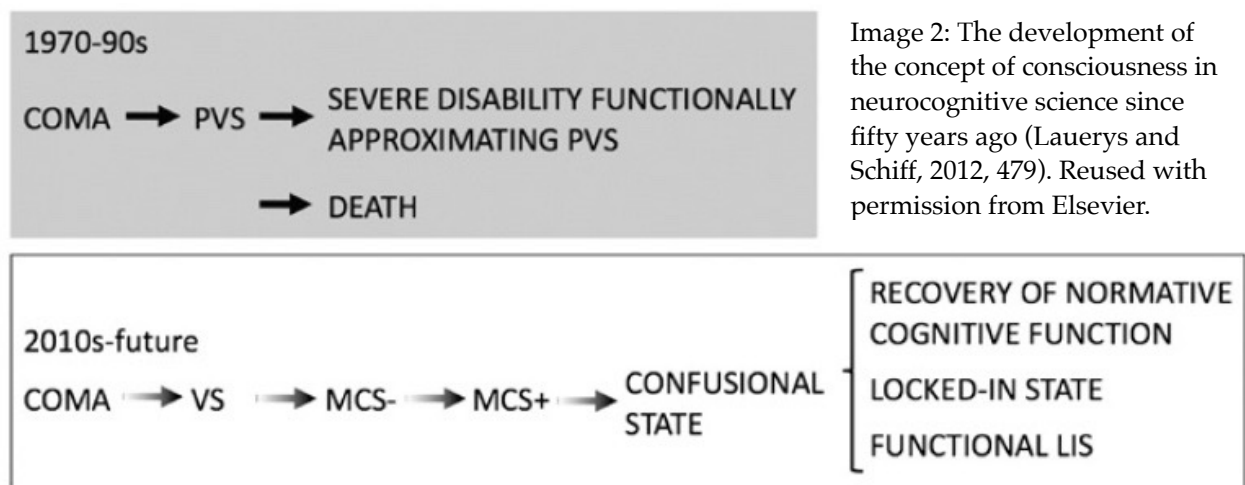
1970-90s

COMA → PVS → SEVERE DISABILITY FUNCTIONALLY APPROXIMATING PVS

→ DEATH

Image 2: The development of the concept of consciousness in neurocognitive science since fifty years ago (Lauerys and Schiff, 2012, 479). Reused with permission from Elsevier.

2010s-future

COMA → VS → MCS- → MCS+ → CONFUSIONAL STATE

RECOVERY OF NORMATIVE COGNITIVE FUNCTION

LOCKED-IN STATE

FUNCTIONAL LIS